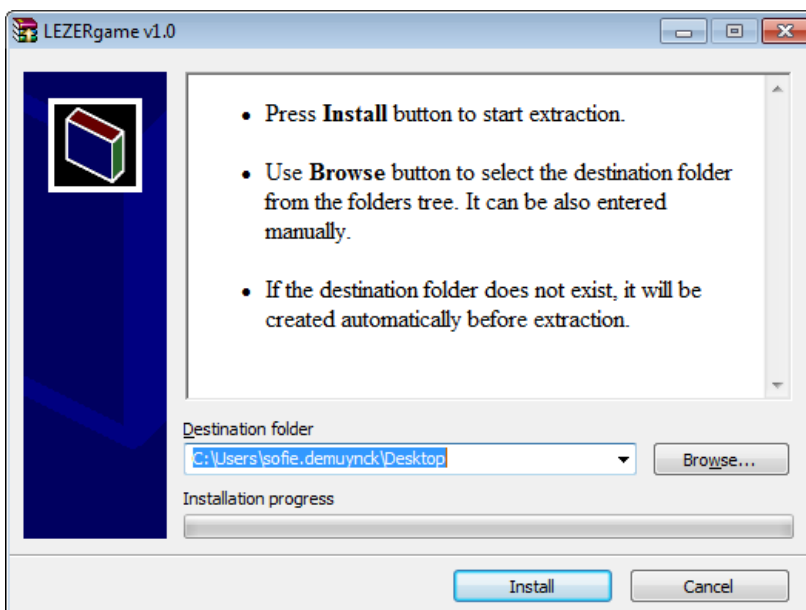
LEZERgame v1.0

• Press **Install** button to start extraction.

• Use **Browse** button to select the destination folder from the folders tree. It can be also entered manually.

• If the destination folder does not exist, it will be created automatically before extraction.

Destination folder

C:\Users\sofie.demuynck\Desktop

Browse...

Installation progress

Install

Cancel